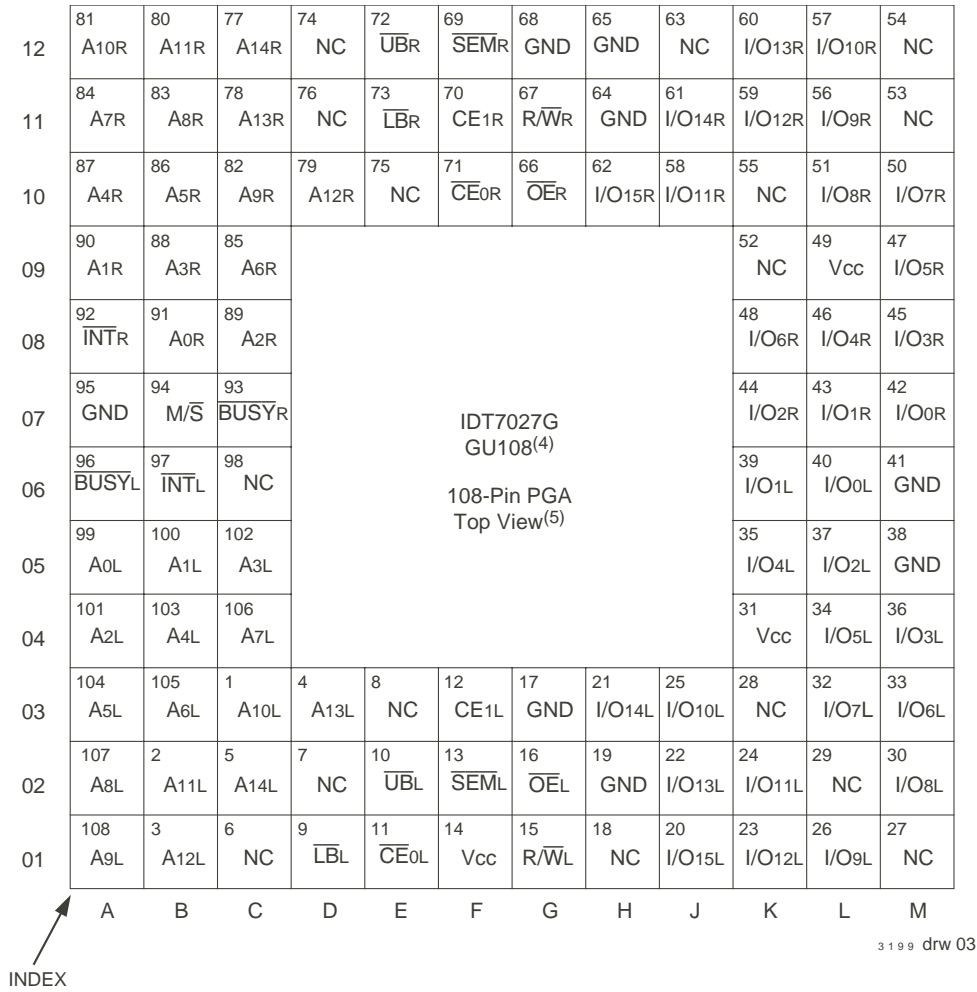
| | A | B | C | D | E | F | G | H | J | K | L | M |
|---|---|---|---|---|---|---|---|---|---|---|---|---|
| 12 | 81 A10R | 80 A11R | 77 A14R | 74 NC | 72 $\overline{UB}$R | 69 $\overline{SEM}$R | 68 GND | 65 GND | 63 NC | 60 I/O13R | 57 I/O10R | 54 NC |
| 11 | 84 A7R | 83 A8R | 78 A13R | 76 NC | 73 $\overline{LB}$R | 70 CE1R | 67 R/$\overline{W}$R | 64 GND | 61 I/O14R | 59 I/O12R | 56 I/O9R | 53 NC |
| 10 | 87 A4R | 86 A5R | 82 A9R | 79 A12R | 75 NC | 71 $\overline{CE}$0R | 66 $\overline{OE}$R | 62 I/O15R | 58 I/O11R | 55 NC | 51 I/O8R | 50 I/O7R |
| 09 | 90 A1R | 88 A3R | 85 A6R | | | | | | | 52 NC | 49 Vcc | 47 I/O5R |
| 08 | 92 $\overline{INT}$R | 91 A0R | 89 A2R | | | | | | | 48 I/O6R | 46 I/O4R | 45 I/O3R |
| 07 | 95 GND | 94 M/$\overline{S}$ | 93 $\overline{BUSY}$R | | | | | | | 44 I/O2R | 43 I/O1R | 42 I/O0R |
| 06 | 96 $\overline{BUSY}$L | 97 $\overline{INT}$L | 98 NC | | | | | | | 39 I/O1L | 40 I/O0L | 41 GND |
| 05 | 99 A0L | 100 A1L | 102 A3L | | | | | | | 35 I/O4L | 37 I/O2L | 38 GND |
| 04 | 101 A2L | 103 A4L | 106 A7L | | | | | | | 31 Vcc | 34 I/O5L | 36 I/O3L |
| 03 | 104 A5L | 105 A6L | 1 A10L | 4 A13L | 8 NC | 12 CE1L | 17 GND | 21 I/O14L | 25 I/O10L | 28 NC | 32 I/O7L | 33 I/O6L |
| 02 | 107 A8L | 2 A11L | 5 A14L | 7 NC | 10 $\overline{UB}$L | 13 $\overline{SEM}$L | 16 $\overline{OE}$L | 19 GND | 22 I/O13L | 24 I/O11L | 29 NC | 30 I/O8L |
| 01 | 108 A9L | 3 A12L | 6 NC | 9 $\overline{LB}$L | 11 $\overline{CE}$0L | 14 Vcc | 15 R/$\overline{W}$L | 18 NC | 20 I/O15L | 23 I/O12L | 26 I/O9L | 27 NC |

IDT7027G
GU108$^{(4)}$

108-Pin PGA
Top View$^{(5)}$

INDEX

3199 drw 03